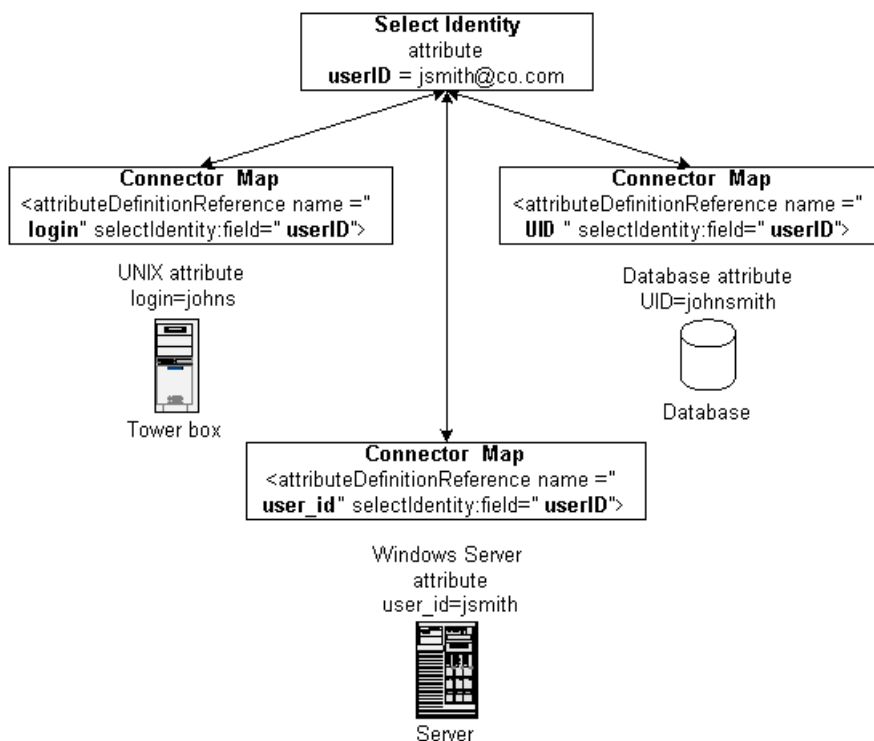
Select Identity
attribute
userID = jsmith@co.com

Connector Map
<attributeDefinitionReference name =" login" selectIdentity:field=" userID">

UNIX attribute
login=johns

Tower box

Connector Map
<attributeDefinitionReference name =" UID " selectIdentity:field=" userID">

Database attribute
UID=johnsmith

Database

Connector Map
<attributeDefinitionReference name =" user_id" selectIdentity:field=" userID">

Windows Server
attribute
user_id=jsmith

Server